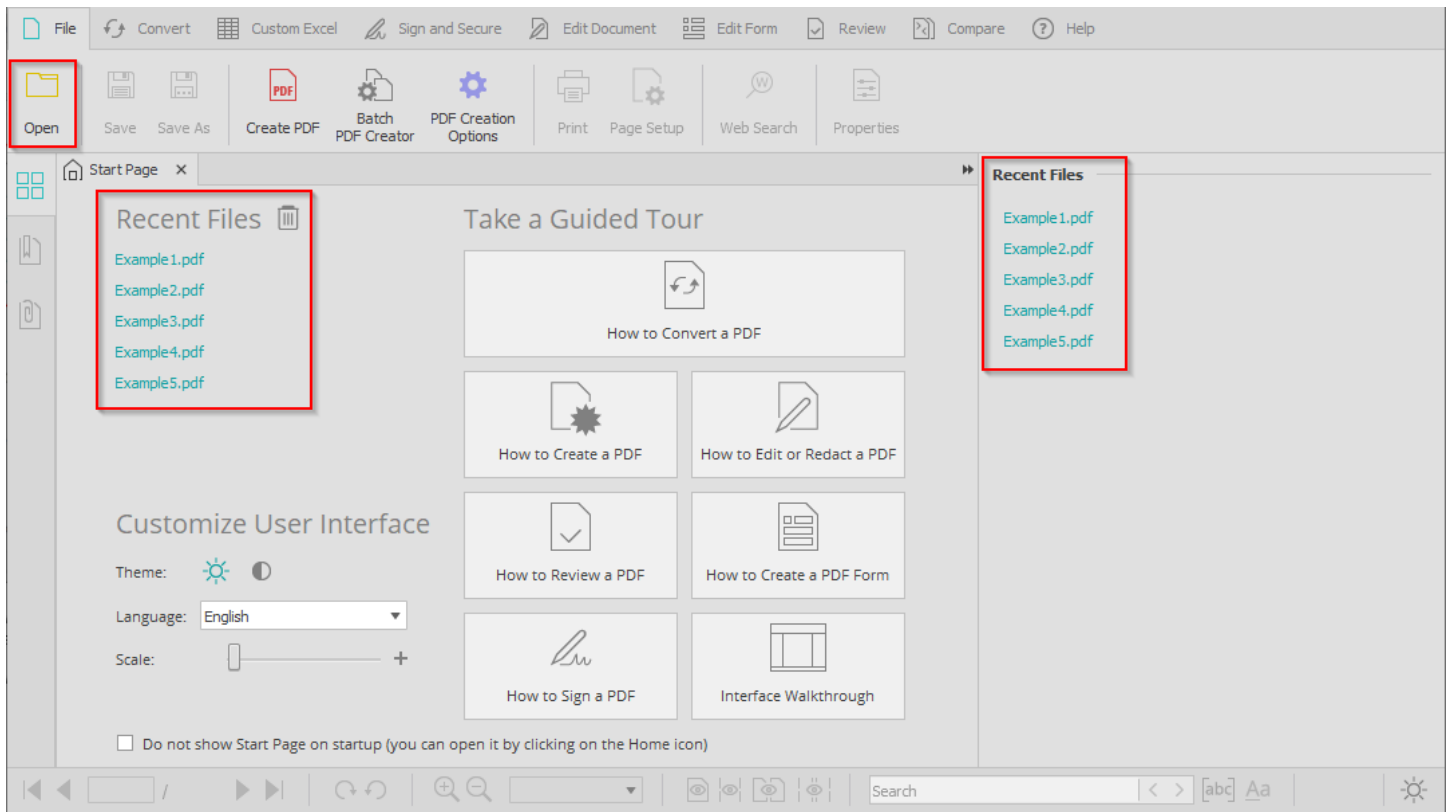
File Convert Custom Excel Sign and Secure Edit Document Edit Form Review Compare Help

Open Save Save As Create PDF Batch PDF Creator PDF Creation Options Print Page Setup Web Search Properties

Start Page ×

Recent Files

Example1.pdf
Example2.pdf
Example3.pdf
Example4.pdf
Example5.pdf

Take a Guided Tour

How to Convert a PDF

How to Create a PDF

How to Edit or Redact a PDF

How to Review a PDF

How to Create a PDF Form

How to Sign a PDF

Interface Walkthrough

Customize User Interface

Theme:

Language: English

Scale:

Do not show Start Page on startup (you can open it by clicking on the Home icon)

Recent Files

Example1.pdf
Example2.pdf
Example3.pdf
Example4.pdf
Example5.pdf

/

Search

abc Aa